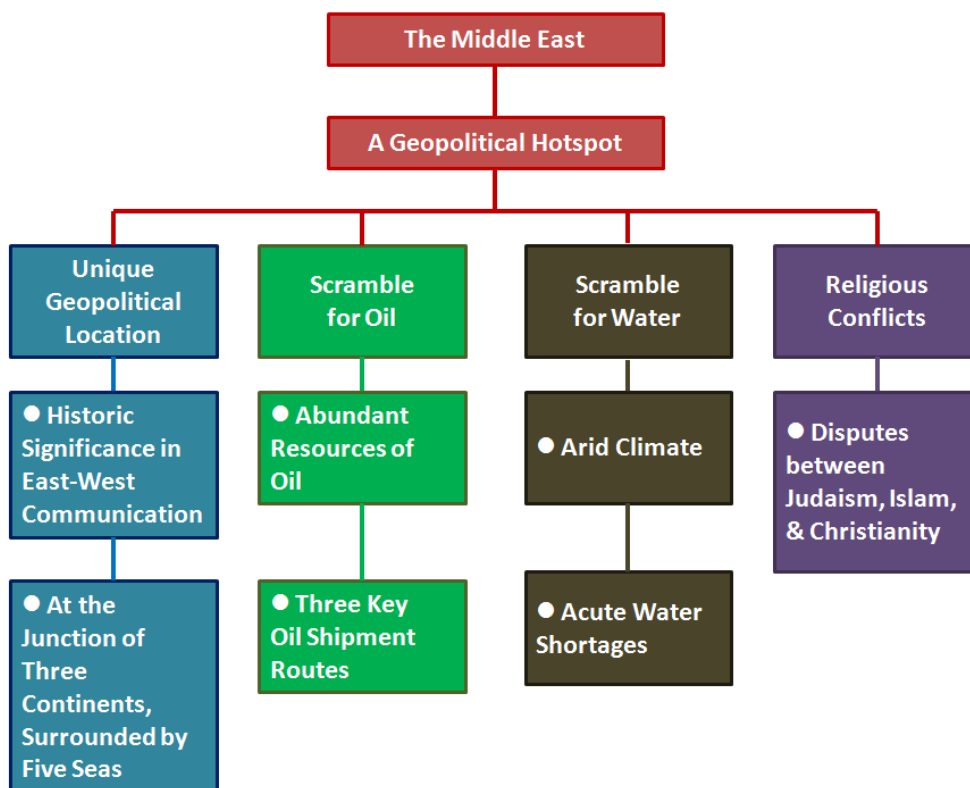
The Middle East

A Geopolitical Hotspot

Unique Geopolitical Location

● Historic Significance in East-West Communication

● At the Junction of Three Continents, Surrounded by Five Seas

Scramble for Oil

● Abundant Resources of Oil

● Three Key Oil Shipment Routes

Scramble for Water

● Arid Climate

● Acute Water Shortages

Religious Conflicts

● Disputes between Judaism, Islam, & Christianity